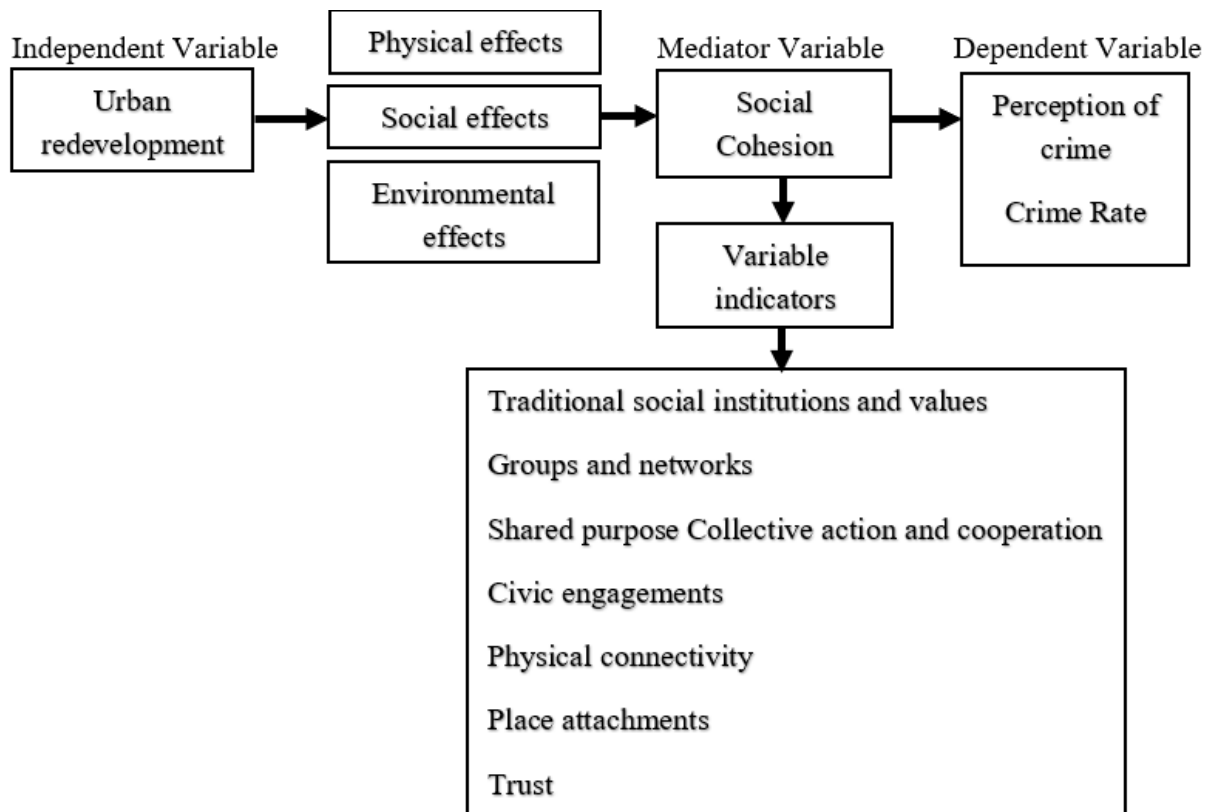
Independent Variable

Urban redevelopment

Physical effects

Social effects

Environmental effects

Mediator Variable

Social Cohesion

Variable indicators

Dependent Variable

Perception of crime

Crime Rate

Traditional social institutions and values

Groups and networks

Shared purpose Collective action and cooperation

Civic engagements

Physical connectivity

Place attachments

Trust